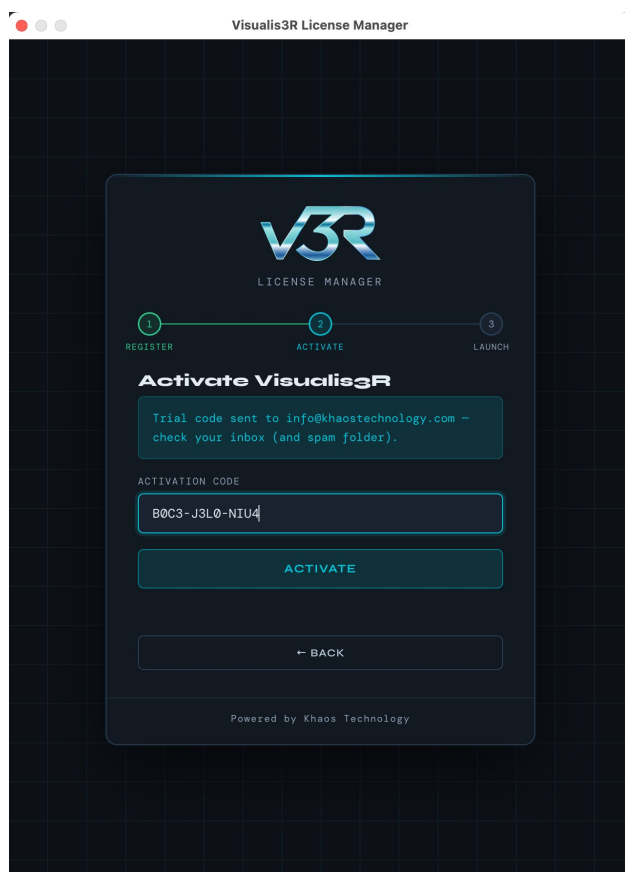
Visualis3R License Manager

V3R

LICENSE MANAGER

1
REGISTER

2
ACTIVATE

3
LAUNCH

Activate Visualis3R

Trial code sent to info@khaostechnology.com — check your inbox (and spam folder).

ACTIVATION CODE

B0C3-J3L0-NIU4

ACTIVATE

← BACK

Powered by Khaos Technology